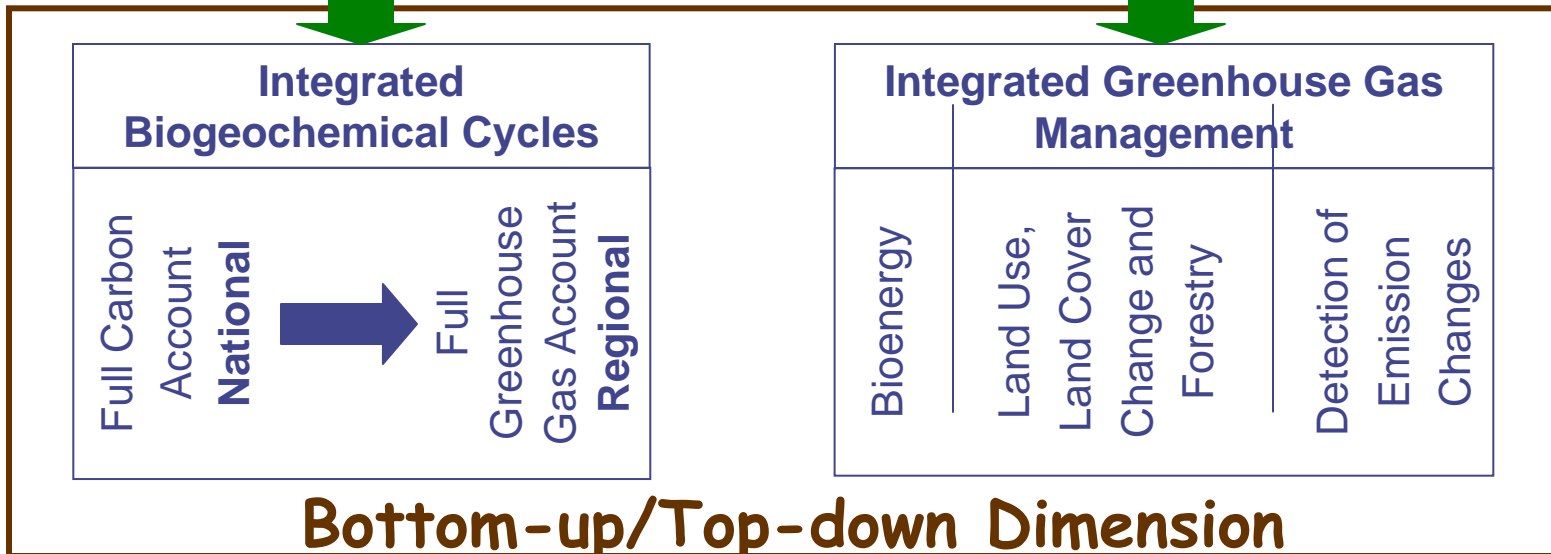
Integrated Biogeochemical Cycles

Full Carbon Account **National**

Full Greenhouse Gas Account **Regional**

Integrated Greenhouse Gas Management

Bioenergy

Land Use, Land Cover Change and Forestry

Detection of Emission Changes

Bottom-up/Top-down Dimension